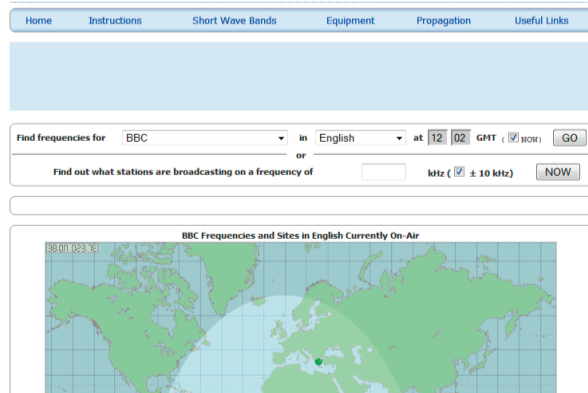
Home Instructions Short Wave Bands Equipment Propagation Useful Links

Find frequencies for BBC in English at 12 02 GMT ( NOW) GO

or

Find out what stations are broadcasting on a frequency of kHz ( ± 10 kHz) NOW

BBC Frequencies and Sites in English Currently On-Air

38.0N 023.7E